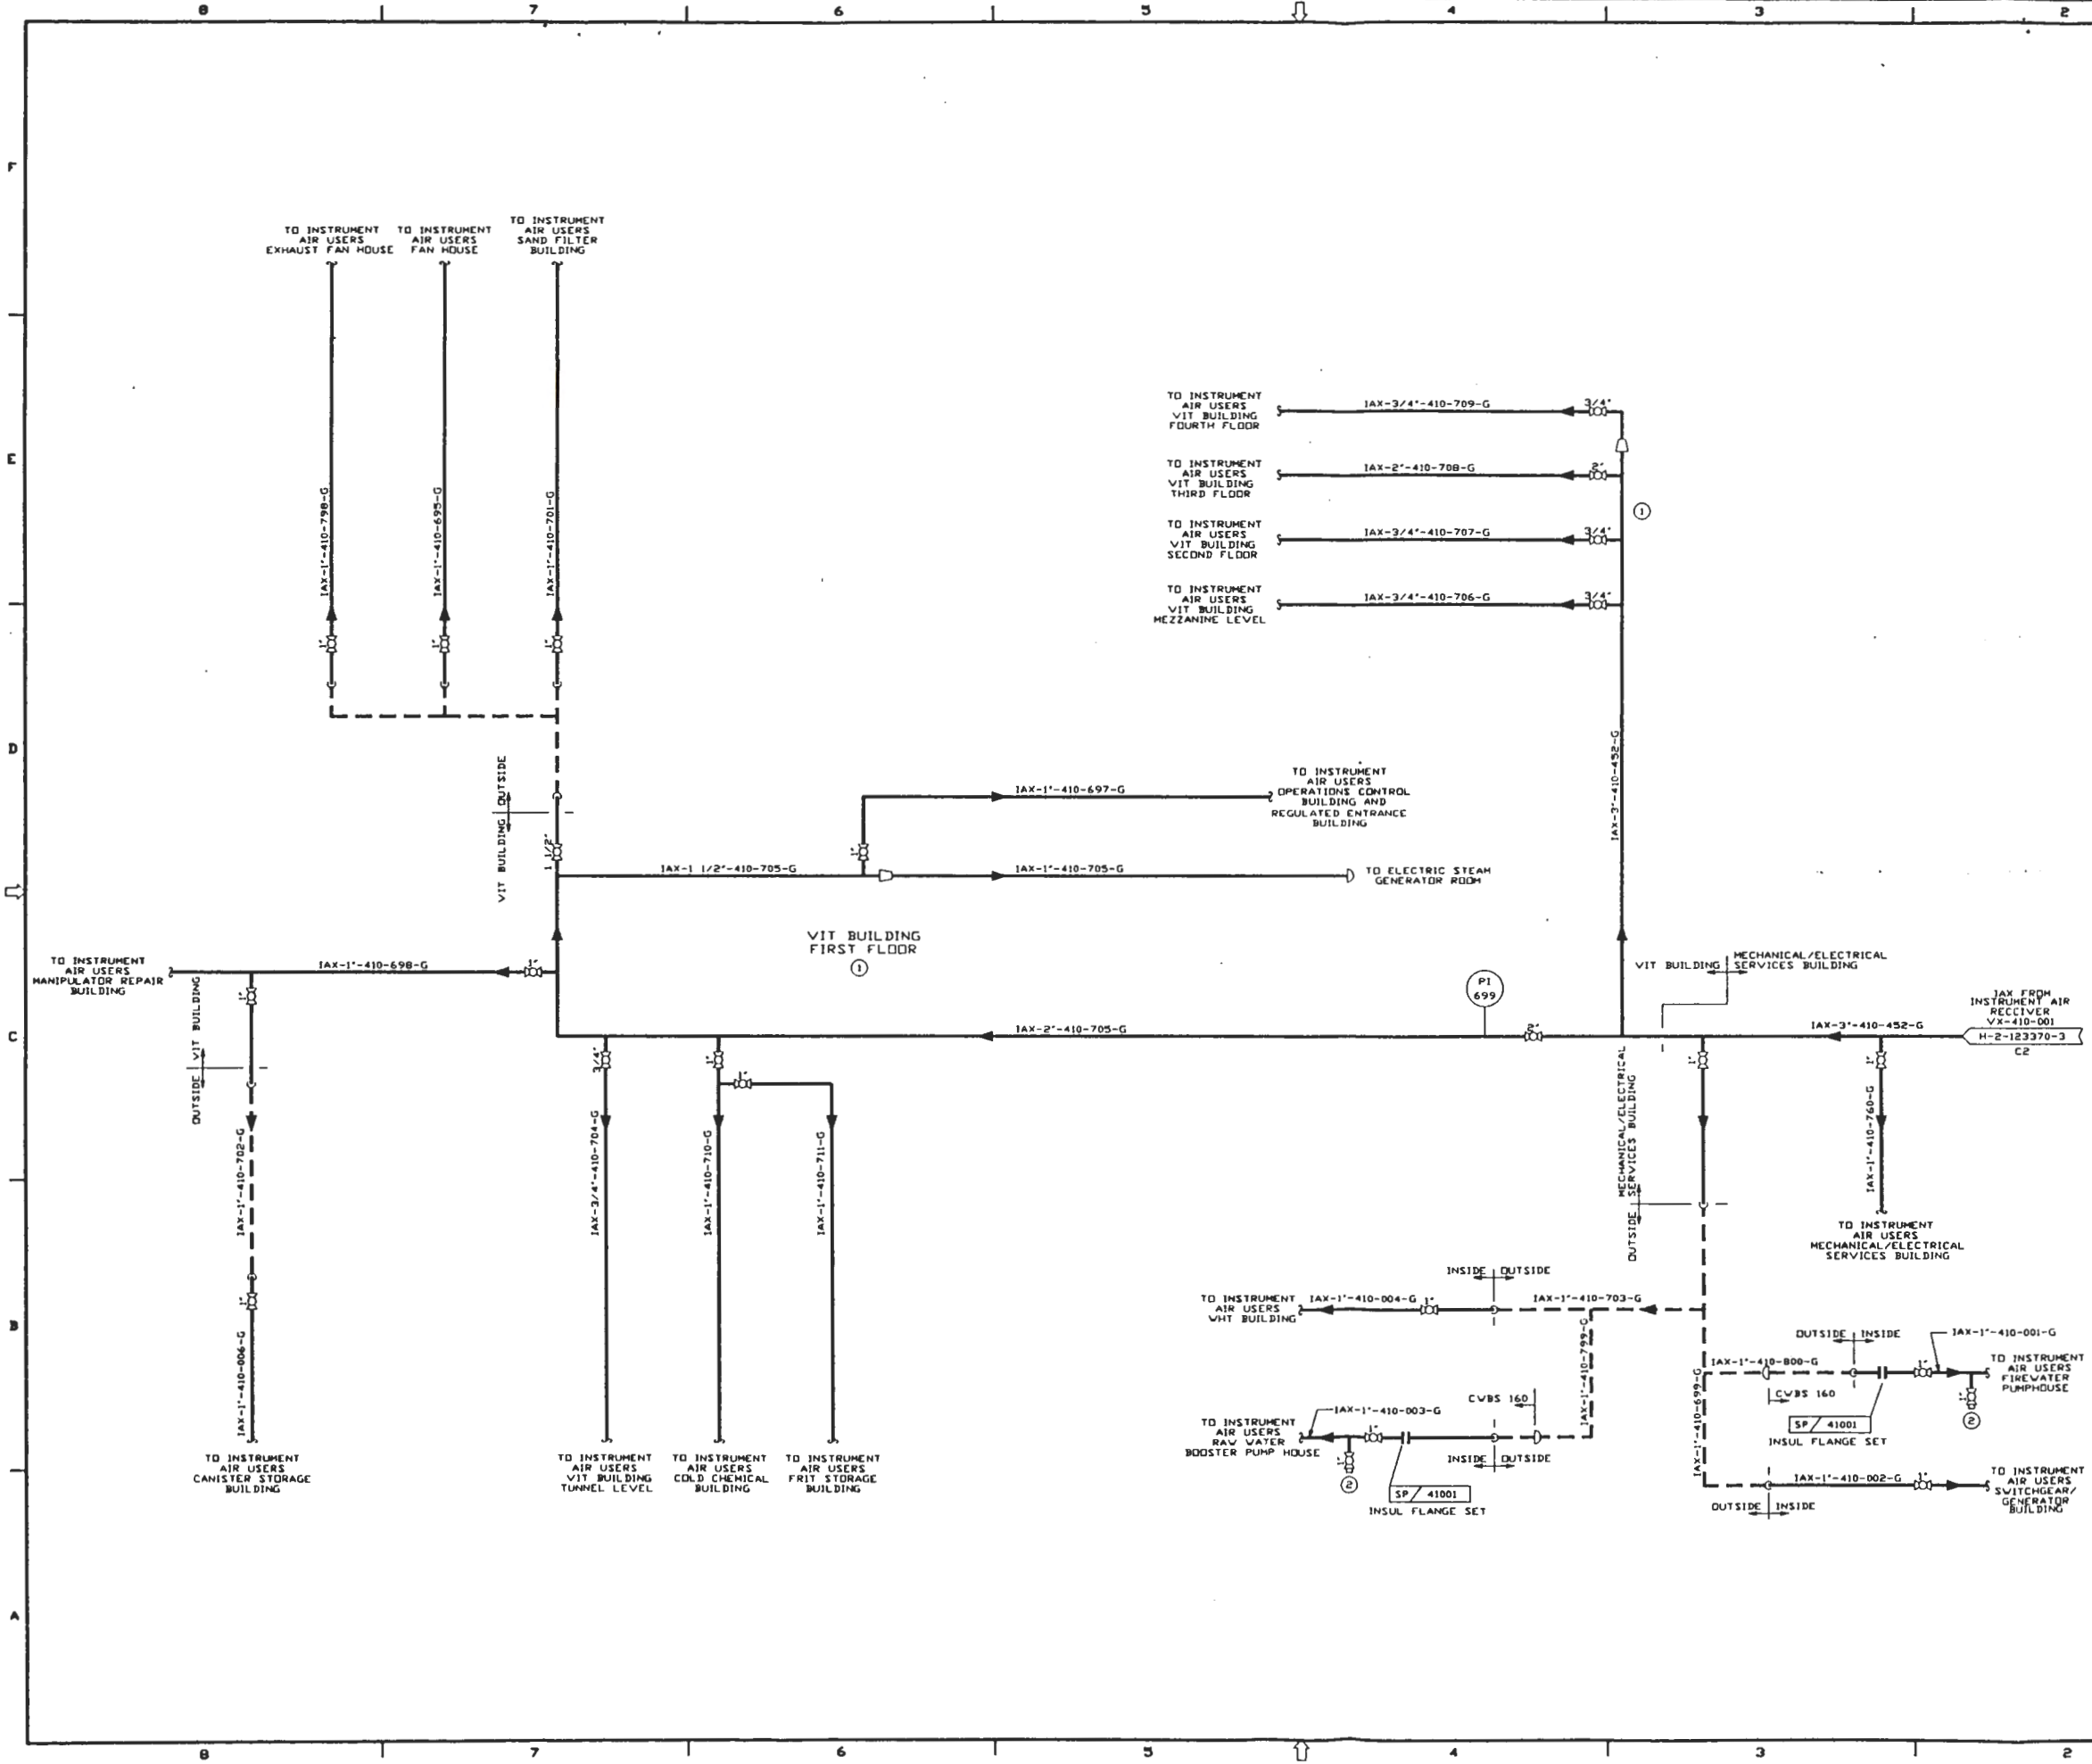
8 7 6 5 4 3 2

F

E

D

C

B

A

TO INSTRUMENT AIR USERS EXHAUST FAN HOUSE

TO INSTRUMENT AIR USERS FAN HOUSE

TO INSTRUMENT AIR USERS SAND FILTER BUILDING

IAX-1"-410-798-G

IAX-1"-410-695-G

IAX-1"-410-701-G

1"

1"

1"

TO INSTRUMENT AIR USERS VIT BUILDING FOURTH FLOOR

IAX-3/4"-410-709-G

3/4"

TO INSTRUMENT AIR USERS VIT BUILDING THIRD FLOOR

IAX-2"-410-708-G

2"

TO INSTRUMENT AIR USERS VIT BUILDING SECOND FLOOR

IAX-3/4"-410-707-G

3/4"

TO INSTRUMENT AIR USERS VIT BUILDING MEZZANINE LEVEL

IAX-3/4"-410-706-G

3/4"

①

IAX-3"-410-452-G

VIT BUILDING | OUTSIDE

1 1/2"

1"

IAX-1"-410-697-G

TO INSTRUMENT AIR USERS OPERATIONS CONTROL BUILDING AND REGULATED ENTRANCE BUILDING

IAX-1 1/2"-410-705-G

IAX-1"-410-705-G

TO ELECTRIC STEAM GENERATOR ROOM

VIT BUILDING FIRST FLOOR ①

TO INSTRUMENT AIR USERS MANIPULATOR REPAIR BUILDING

IAX-1"-410-698-G

1"

1"

OUTSIDE | VIT BUILDING

PI 699

2"

IAX-2"-410-705-G

VIT BUILDING | MECHANICAL/ELECTRICAL SERVICES BUILDING

IAX FROM INSTRUMENT AIR RECEIVER VX-410-001

IAX-3"-410-452-G

H-2-123370-3

C2

3/4"

1"

1"

IAX-1"-410-702-G

1"

IAX-1"-410-006-G

IAX-3/4"-410-704-G

IAX-1"-410-710-G

IAX-1"-410-711-G

MECHANICAL/ELECTRICAL SERVICES BUILDING

OUTSIDE

1"

1"

IAX-1"-410-760-G

TO INSTRUMENT AIR USERS MECHANICAL/ELECTRICAL SERVICES BUILDING

INSIDE | OUTSIDE

TO INSTRUMENT AIR USERS WHT BUILDING

IAX-1"-410-004-G

1"

IAX-1"-410-703-G

IAX-1"-410-799-G

CWBS 160

TO INSTRUMENT AIR USERS RAW WATER BOOSTER PUMP HOUSE

IAX-1"-410-003-G

1"

1"

②

SP / 41001

INSUL FLANGE SET

INSIDE | OUTSIDE

OUTSIDE | INSIDE

IAX-1"-410-001-G

IAX-1"-410-800-G

CWBS 160

SP / 41001

INSUL FLANGE SET

1"

1"

②

TO INSTRUMENT AIR USERS FIREWATER PUMPHOUSE

IAX-1"-410-699-G

IAX-1"-410-002-G

1"

OUTSIDE | INSIDE

TO INSTRUMENT AIR USERS SWITCHGEAR/ GENERATOR BUILDING

TO INSTRUMENT AIR USERS CANISTER STORAGE BUILDING

TO INSTRUMENT AIR USERS VIT BUILDING TUNNEL LEVEL

TO INSTRUMENT AIR USERS COLD CHEMICAL BUILDING

TO INSTRUMENT AIR USERS FRIT STORAGE BUILDING

8 7 6 5 4 3 2